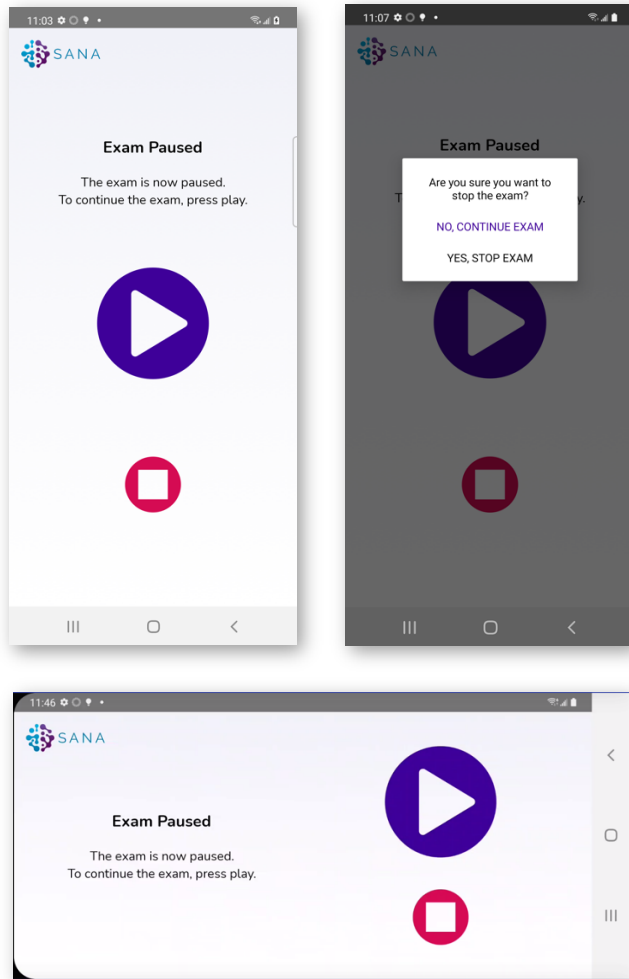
11:03

SANA

Exam Paused

The exam is now paused.
To continue the exam, press play.

11:07

SANA

Exam Paused

Are you sure you want to stop the exam?

NO, CONTINUE EXAM

YES, STOP EXAM

11:46

SANA

Exam Paused

The exam is now paused.
To continue the exam, press play.